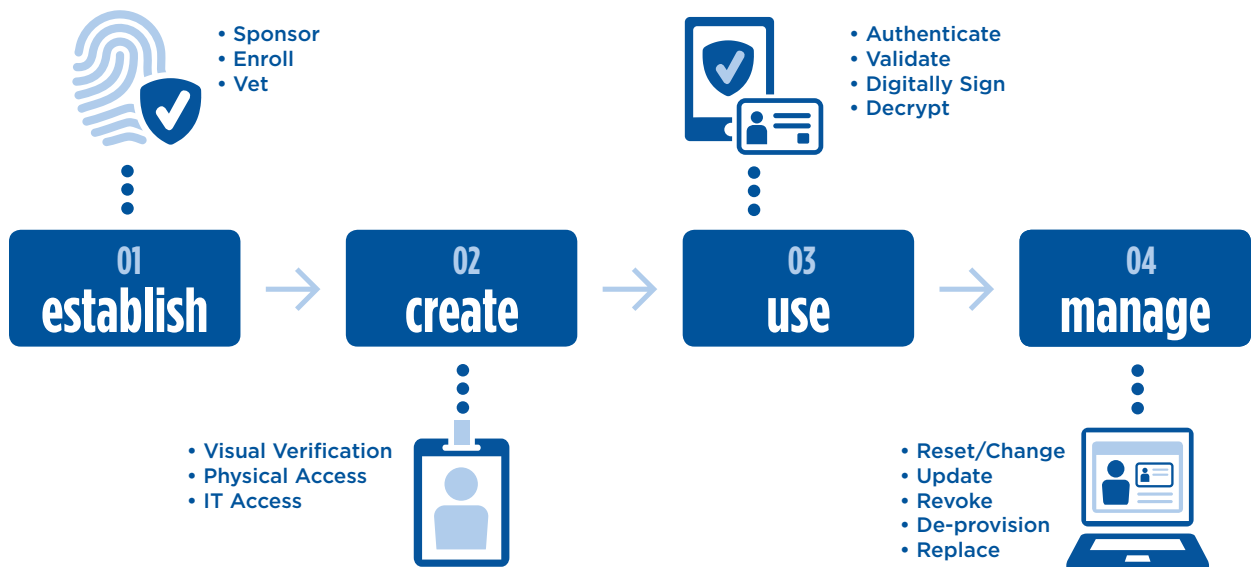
• Sponsor
• Enroll
• Vet

• Authenticate
• Validate
• Digitally Sign
• Decrypt

01
establish

02
create

03
use

04
manage

• Visual Verification
• Physical Access
• IT Access

• Reset/Change
• Update
• Revoke
• De-provision
• Replace